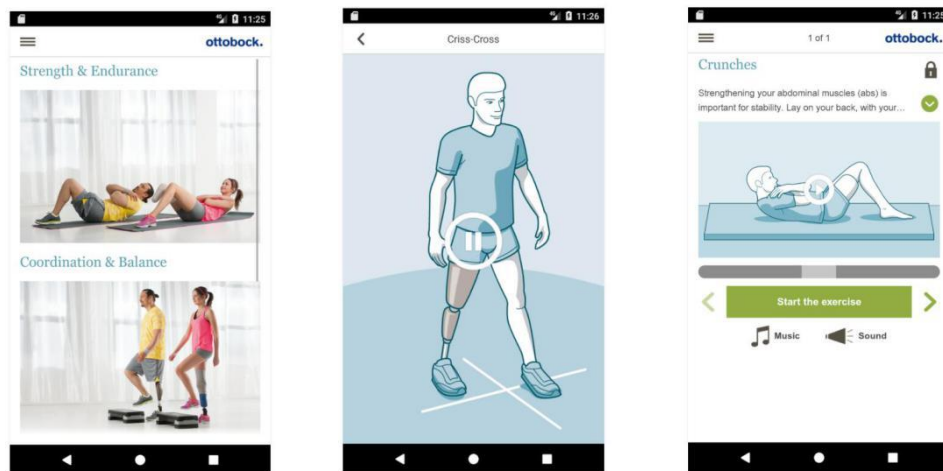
11:25

ottobock.

Strength & Endurance

Coordination & Balance

11:26

Criss-Cross

11:25

1 of 1

ottobock.

Crunches

Strengthening your abdominal muscles (abs) is important for stability. Lay on your back, with your...

Start the exercise

Music

Sound